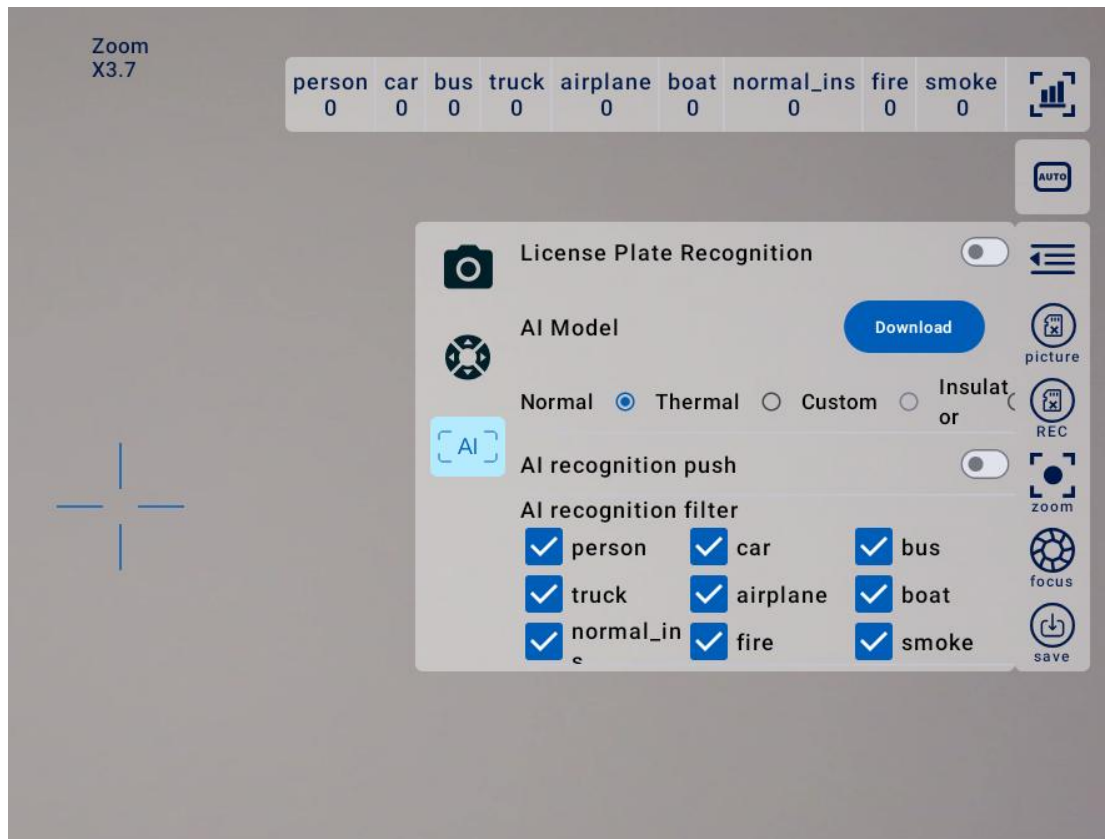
Zoom
X3.7

| person | car | bus | truck | airplane | boat | normal_ins | fire | smoke |
|---|---|---|---|---|---|---|---|---|
| 0 | 0 | 0 | 0 | 0 | 0 | 0 | 0 | 0 |

AUTO

License Plate Recognition

AI Model

Download

Normal Thermal Custom Insulator

AI

AI recognition push

AI recognition filter

person car bus
truck airplane boat
normal_ins fire smoke

picture
REC
zoom
focus
save